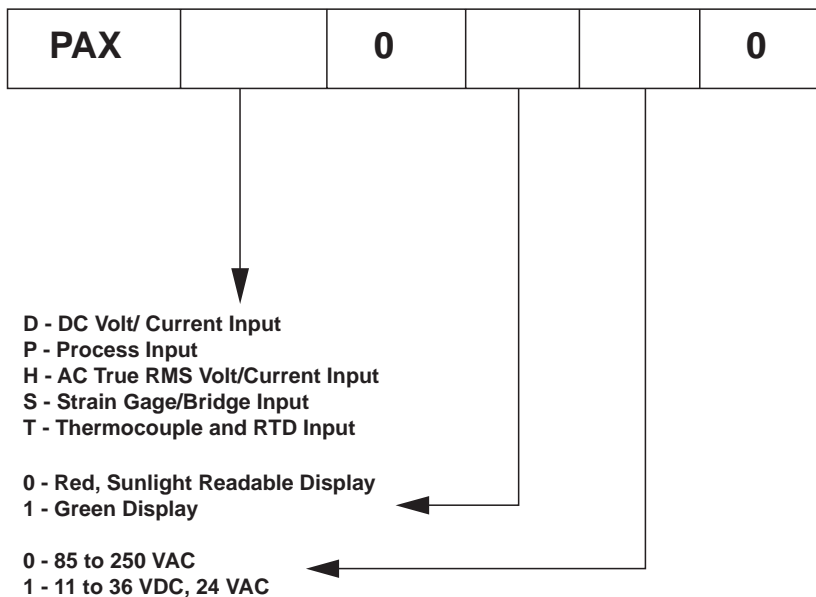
| PAX |  | 0 |  |  | 0 |
|---|---|---|---|---|---|

D - DC Volt/ Current Input
P - Process Input
H - AC True RMS Volt/Current Input
S - Strain Gage/Bridge Input
T - Thermocouple and RTD Input

0 - Red, Sunlight Readable Display
1 - Green Display

0 - 85 to 250 VAC
1 - 11 to 36 VDC, 24 VAC